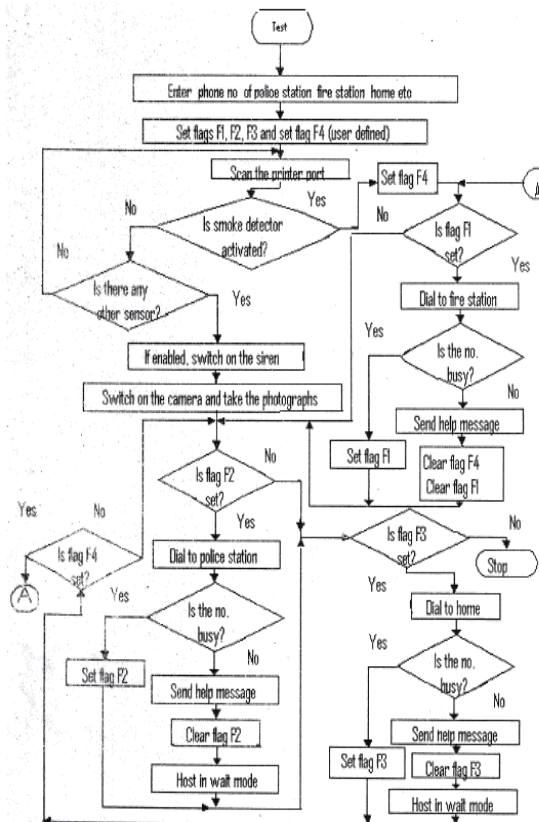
Test

Enter phone no of police station fire station home etc

Set flags F1, F2, F3 and set flag F4 (user defined)

Scan the printer port

Yes

No

Is smoke detector activated?

Set flag F4

A

No

No

Is flag F1 set?

Yes

Is there any other sensor?

Yes

Dial to fire station

Yes

If enabled, switch on the siren

Is the no. busy?

Switch on the camera and take the photographs

No

Send help message

No

Set flag F1

Clear flag F4

Clear flag F1

Is flag F2 set?

Yes

No

Yes

Is flag F3 set?

No

Is flag F4 set?

Dial to police station

Stop

A

Yes

Yes

Dial to home

Is the no. busy?

Yes

Set flag F2

No

Is the no. busy?

Send help message

No

Clear flag F2

Send help message

Host in wait mode

Set flag F3

Clear flag F3

Host in wait mode